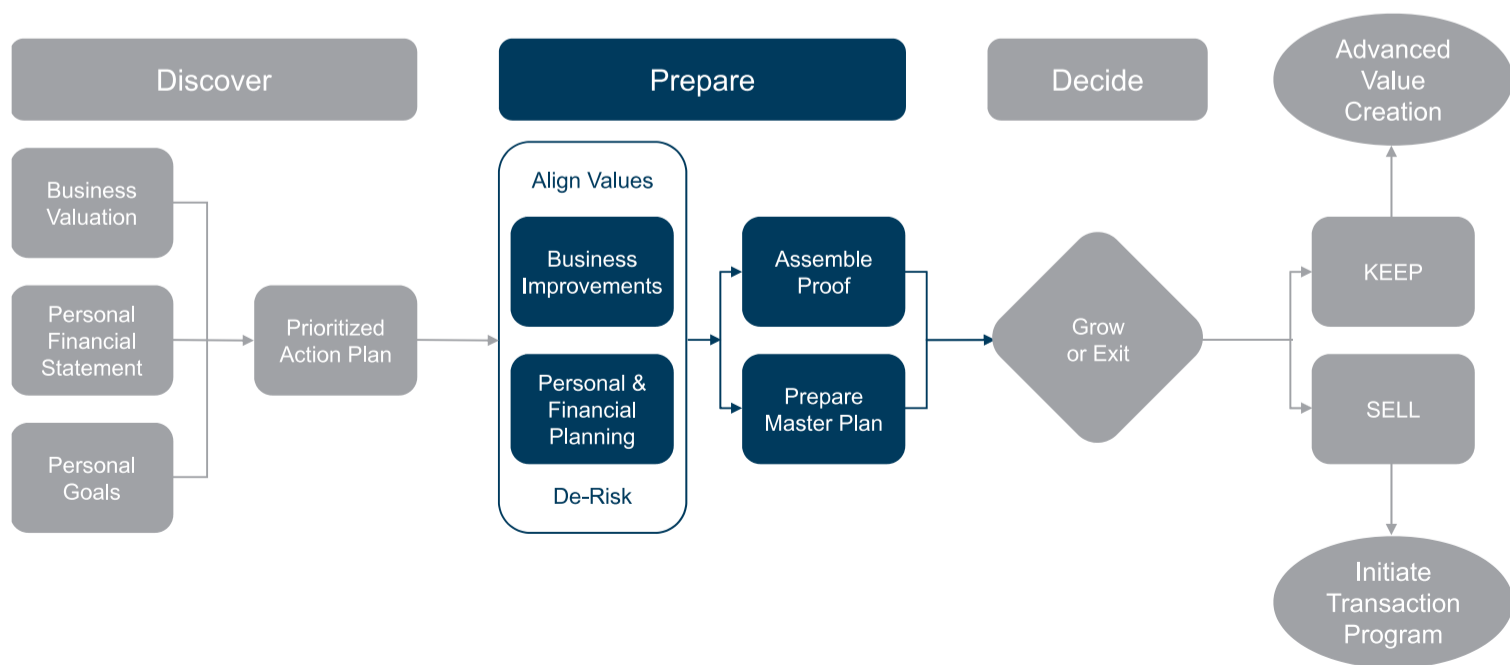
Discover

Prepare

Decide

Advanced Value Creation

Business Valuation

Personal Financial Statement

Personal Goals

Prioritized Action Plan

Align Values

Business Improvements

Personal & Financial Planning

De-Risk

Assemble Proof

Prepare Master Plan

Grow or Exit

KEEP

SELL

Initiate Transaction Program